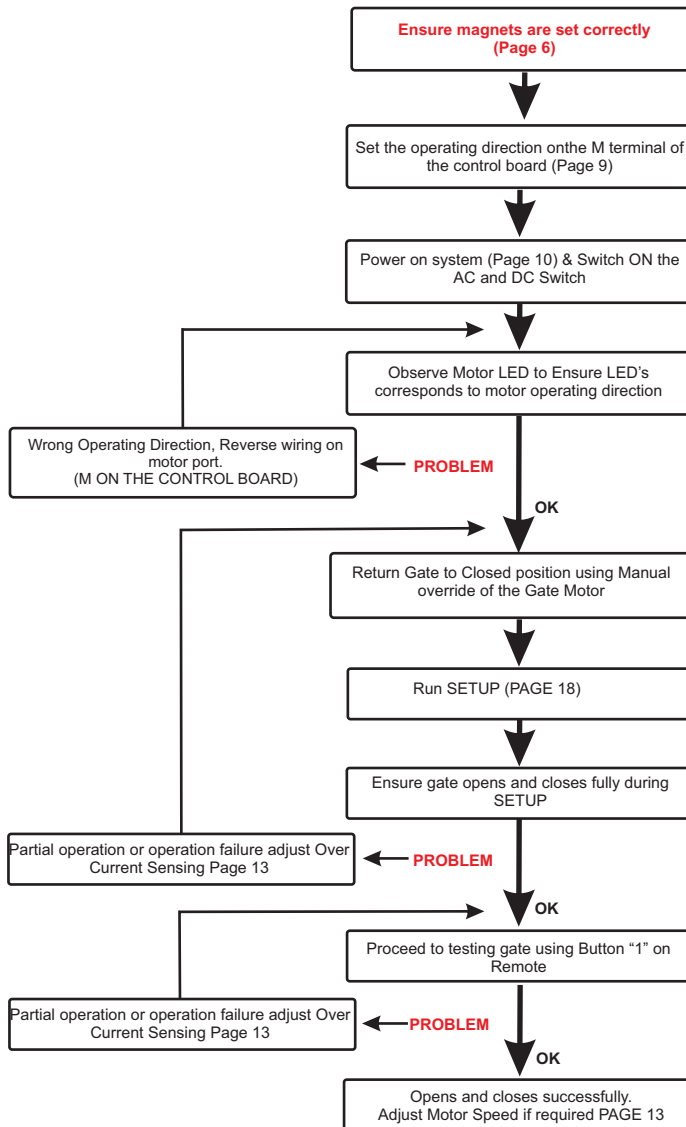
Ensure magnets are set correctly (Page 6)

Set the operating direction onthe M terminal of the control board (Page 9)

Power on system (Page 10) & Switch ON the AC and DC Switch

Observe Motor LED to Ensure LED's corresponds to motor operating direction

Wrong Operating Direction, Reverse wiring on motor port. (M ON THE CONTROL BOARD)

PROBLEM

OK

Return Gate to Closed position using Manual override of the Gate Motor

Run SETUP (PAGE 18)

Ensure gate opens and closes fully during SETUP

Partial operation or operation failure adjust Over Current Sensing Page 13

PROBLEM

OK

Proceed to testing gate using Button "1" on Remote

Partial operation or operation failure adjust Over Current Sensing Page 13

PROBLEM

OK

Opens and closes successfully. Adjust Motor Speed if required PAGE 13